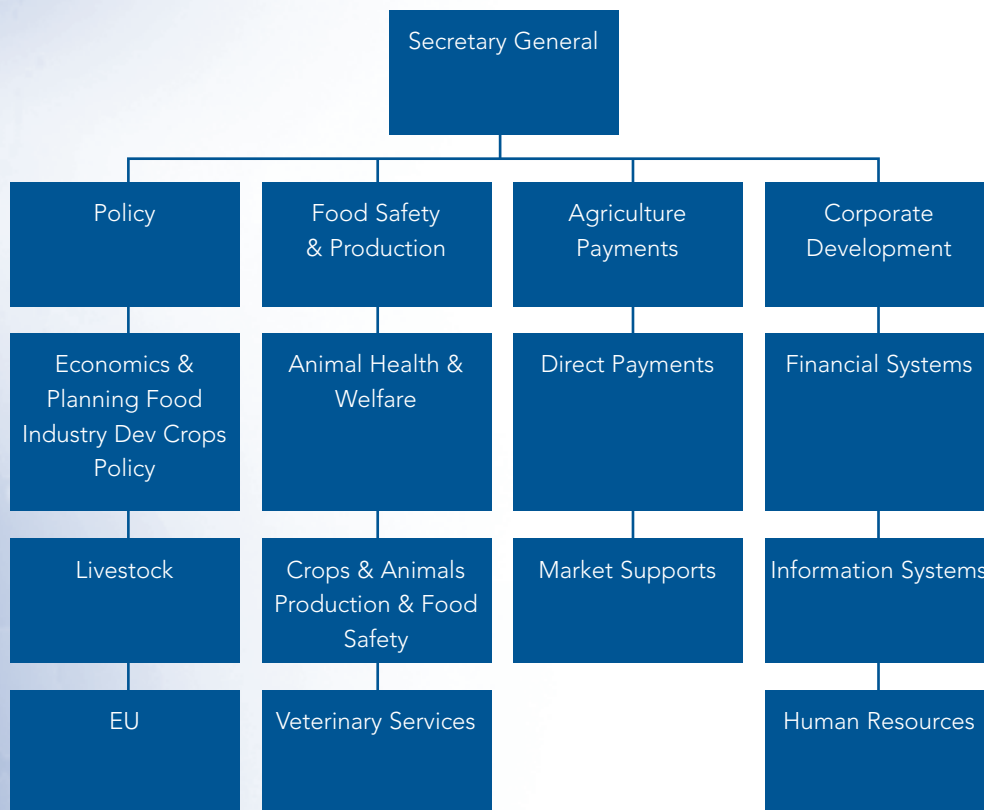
Secretary General

Policy

Economics & Planning Food Industry Dev Crops Policy

Livestock

EU

Food Safety & Production

Animal Health & Welfare

Crops & Animals Production & Food Safety

Veterinary Services

Agriculture Payments

Direct Payments

Market Supports

Corporate Development

Financial Systems

Information Systems

Human Resources